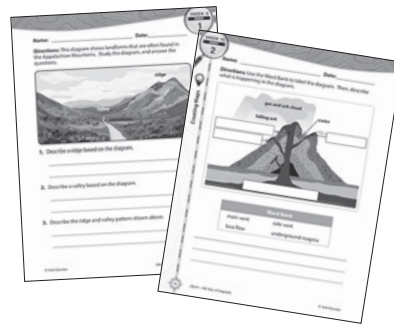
Name: Date:

Directions: This diagram shows landforms that are often found in the Appalachian Mountains. Study the diagram, and answer the questions.

ridge

1. Describe a ridge based on the diagram.

2. Describe a valley based on the diagram.

3. Describe the ridge and valley pattern shown above.

© Shell Education

WEEK
2

Name: Date:

Directions: Use the Word Bank to label the diagram. Then, describe what is happening in the diagram.

gas and ash cloud

falling ash

crater

Word Bank

| main vent | side vent |
|---|---|
| lava flow | underground magma |

© Shell Education